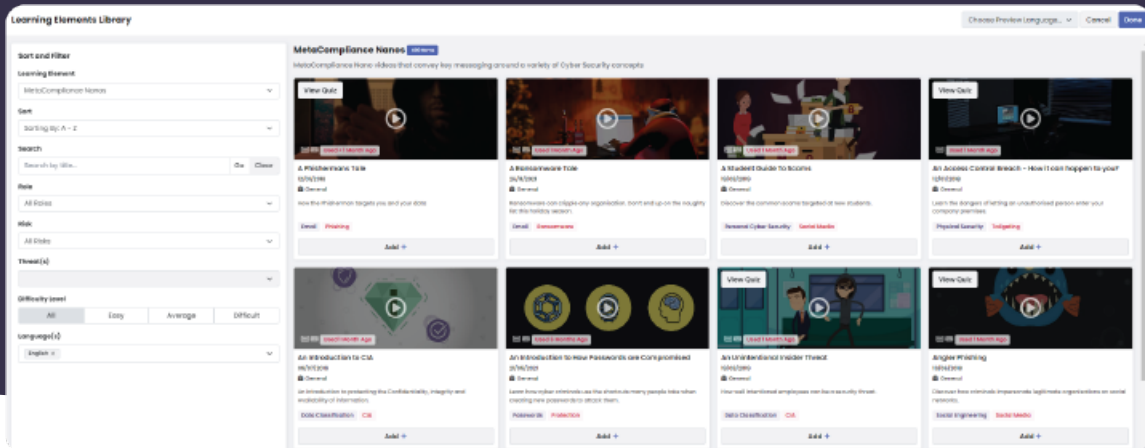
Learning Elements Library

Choose Preview Language... Cancel Done

Sort and Filter

Learning Element

MetaCompliance Nanos

Sort

Sorting By: A - Z

Search

Search by title...

Go Clear

Role

All Roles

Risk

All Risks

Threat(s)

Difficulty Level

All Easy Average Difficult

Language(s)

English ×

MetaCompliance Nanos All Items

MetaCompliance Nano videos that convey key messaging around a variety of Cyber Security concepts

View Quiz

Used 1 Month Ago

A Phisherman's Tale

12/01/2018

General

How the Phisherman targets you and your data

Email Phishing

Add +

Used 1 Month Ago

A Ransomware Tale

20/11/2021

General

Ransomware can cripple any organization. Don't end up on the naughty list this holiday season.

Email Ransomware

Add +

Used 1 Month Ago

A Student Guide To Scams

10/02/2019

General

Discover the common scams targeted at new students.

Personal Cyber Security Social Media

Add +

View Quiz

Used 1 Month Ago

An Access Control Breach - How it can happen to you?

12/01/2019

General

Learn the dangers of letting an unauthorised person enter your company premises.

Physical Security Tailgating

Add +

Used 1 Month Ago

An Introduction to CIA

06/07/2018

General

An introduction to protecting the Confidentiality, Integrity and Availability of information.

Data Classification CIA

Add +

Used 1 Month Ago

An Introduction to How Passwords are Compromised

21/06/2021

General

Learn how cyber criminals use the shortcuts many people take when creating new passwords to attack them.

Passwords Protection

Add +

View Quiz

Used 1 Month Ago

An Unintentional Insider Threat

10/02/2019

General

How well intentioned employees can be a security threat.

Data Classification CIA

Add +

View Quiz

Used 1 Month Ago

Angler Phishing

10/02/2019

General

Discover how criminals impersonate legitimate organizations on social networks.

Social Engineering Social Media

Add +